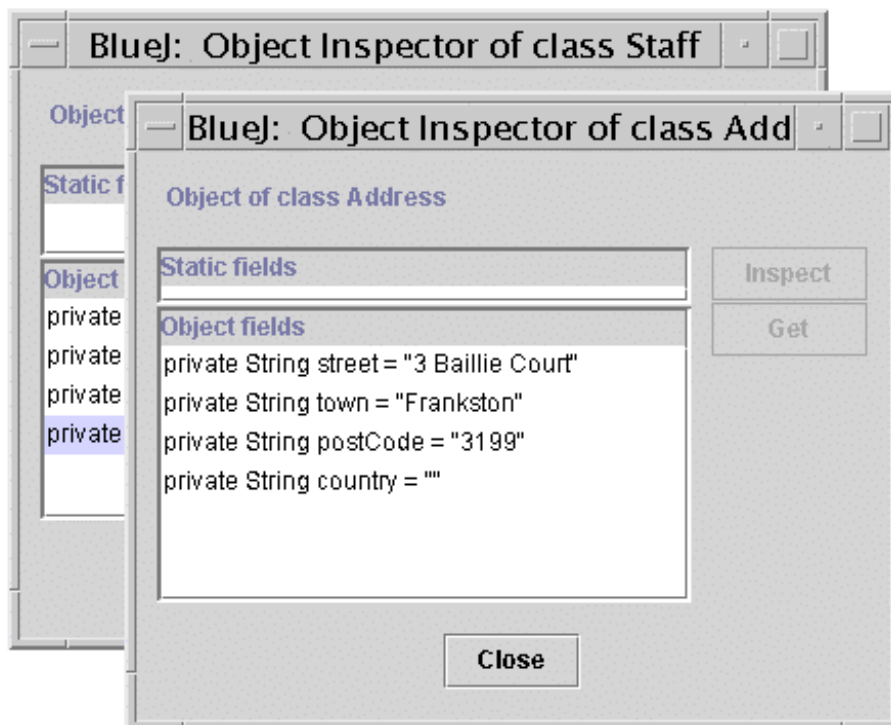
BlueJ: Object Inspector of class Staff

Object

Static f

Object

private

private

private

private

BlueJ: Object Inspector of class Add

Object of class Address

Static fields

Object fields

private String street = "3 Baillie Court"

private String town = "Frankston"

private String postCode = "3199"

private String country = ""

Inspect

Get

Close